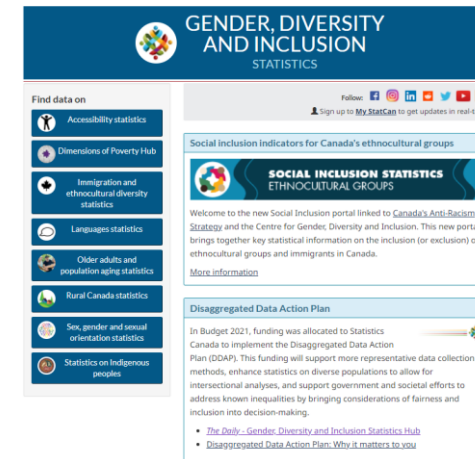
GENDER, DIVERSITY AND INCLUSION
STATISTICS

Find data on

Accessibility statistics

Dimensions of Poverty Hub

Immigration and ethnocultural diversity statistics

Languages statistics

Older adults and population aging statistics

Rural Canada statistics

Sex, gender and sexual orientation statistics

Statistics on Indigenous peoples

Follow:

Sign up to My StatCan to get updates in real-t

Social inclusion indicators for Canada's ethnocultural groups

SOCIAL INCLUSION STATISTICS
ETHNOCULTURAL GROUPS

Welcome to the new Social Inclusion portal linked to Canada's Anti-Racism Strategy and the Centre for Gender, Diversity and Inclusion. This new porta brings together key statistical information on the inclusion (or exclusion) o ethnocultural groups and immigrants in Canada.

More information

Disaggregated Data Action Plan

In Budget 2021, funding was allocated to Statistics Canada to implement the Disaggregated Data Action Plan (DDAP). This funding will support more representative data collection methods, enhance statistics on diverse populations to allow for intersectional analyses, and support government and societal efforts to address known inequalities by bringing considerations of fairness and inclusion into decision-making.

• The Daily - Gender, Diversity and Inclusion Statistics Hub
• Disaggregated Data Action Plan: Why it matters to you